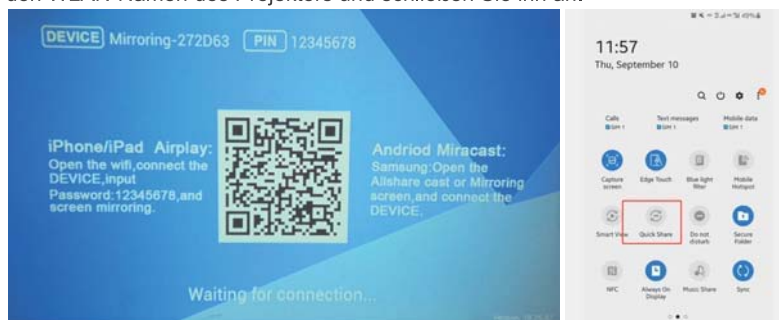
den WLAN-Namen des Projektors und schließen Sie ihn an.

DEVICE Mirroring-272D63 PIN 12345678

iPhone/iPad Airplay:
Open the wifi,connect the DEVICE,input Password:12345678,and screen mirroring.

Andriod Miracast:
Samsung:Open the Allshare cast or Mirroring screen,and connect the DEVICE.

Waiting for connection...

11:57
Thu, September 10

Calls SIM 1
Text messages SIM 1
Mobile data SIM 1

Capture screen
Edge Touch
Blue light filter
Mobile Hotspot

Smart View
Quick Share
Do not disturb
Secure Folder

NFC
Always On Display
Music Share
Sync